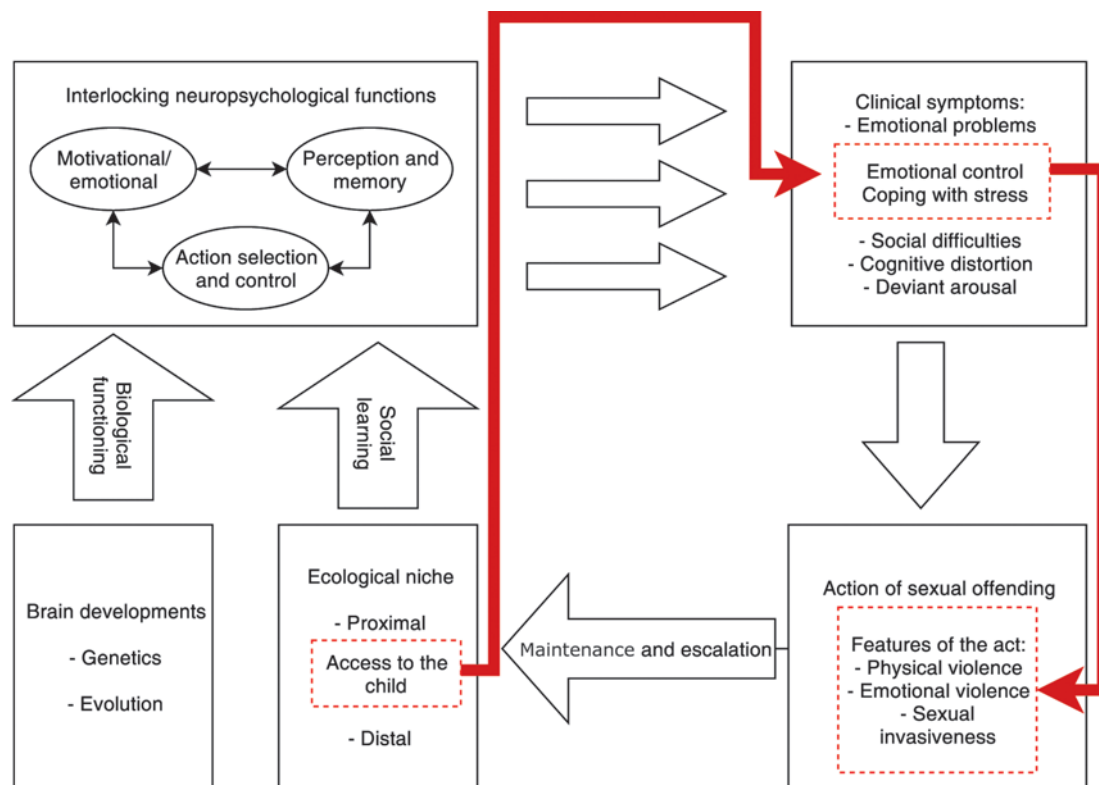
Interlocking neuropsychological functions

Motivational/ emotional

Perception and memory

Action selection and control

Clinical symptoms:
- Emotional problems

Emotional control
Coping with stress

- Social difficulties
- Cognitive distortion
- Deviant arousal

Biological functioning

Social learning

Brain developments

- Genetics

- Evolution

Ecological niche

- Proximal

Access to the child

- Distal

Maintenance and escalation

Action of sexual offending

Features of the act:
- Physical violence
- Emotional violence
- Sexual invasiveness